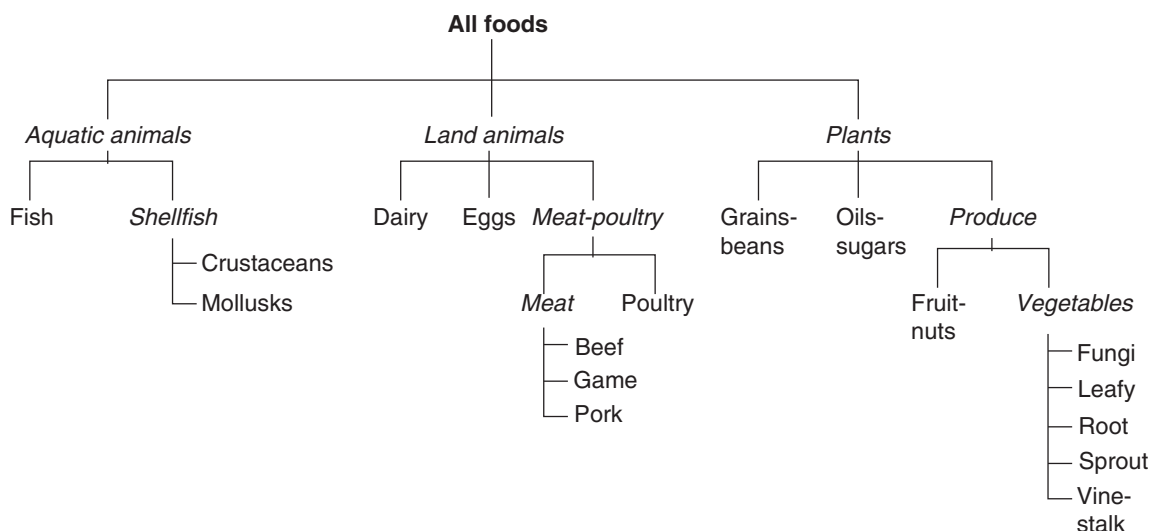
All foods

Aquatic animals

Fish

Shellfish

Crustaceans

Mollusks

Land animals

Dairy

Eggs

Meat-poultry

Meat

Beef

Game

Pork

Poultry

Plants

Grains-beans

Oils-sugars

Produce

Fruit-nuts

Vegetables

Fungi

Leafy

Root

Sprout

Vine-stalk